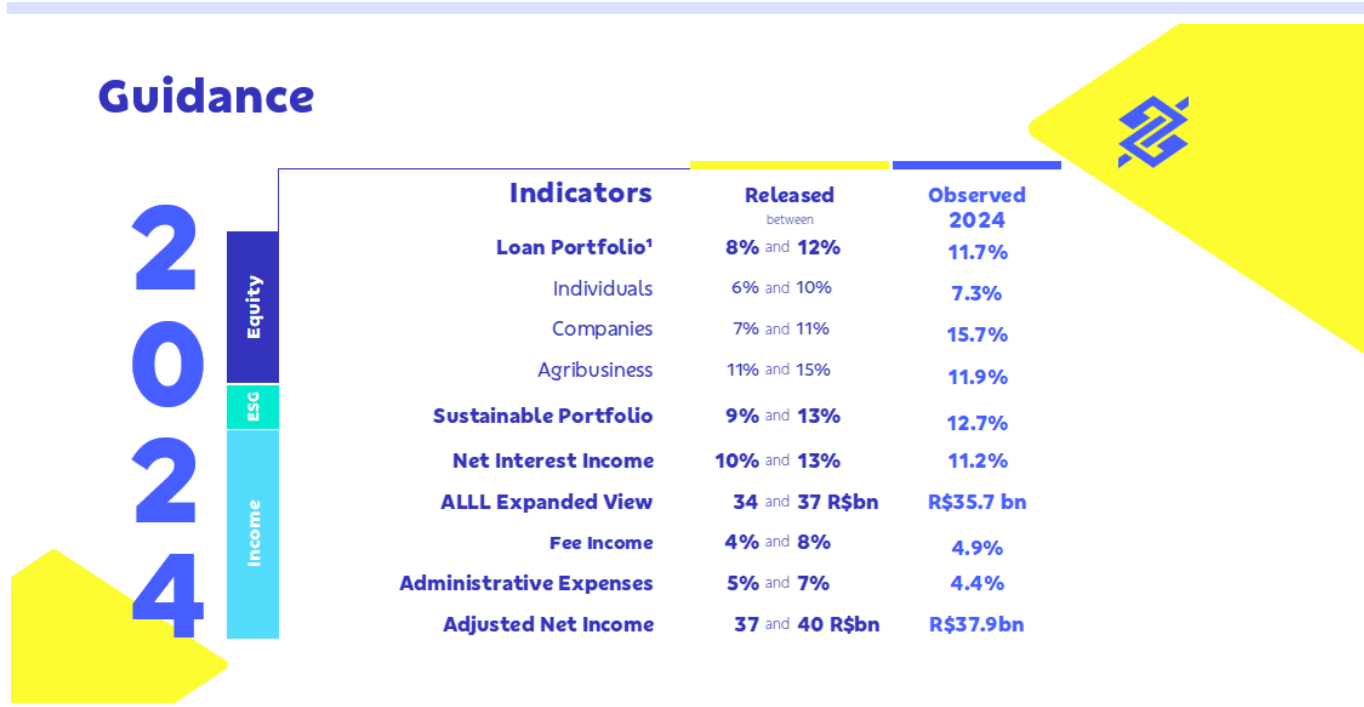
Guidance

2024

Equity

ESG

Income

| Indicators | Released between | Observed 2024 |
|---|---|---|
| Loan Portfolio¹ | 8% and 12% | 11.7% |
| Individuals | 6% and 10% | 7.3% |
| Companies | 7% and 11% | 15.7% |
| Agribusiness | 11% and 15% | 11.9% |
| Sustainable Portfolio | 9% and 13% | 12.7% |
| Net Interest Income | 10% and 13% | 11.2% |
| ALLL Expanded View | 34 and 37 R$bn | R$35.7 bn |
| Fee Income | 4% and 8% | 4.9% |
| Administrative Expenses | 5% and 7% | 4.4% |
| Adjusted Net Income | 37 and 40 R$bn | R$37.9bn |